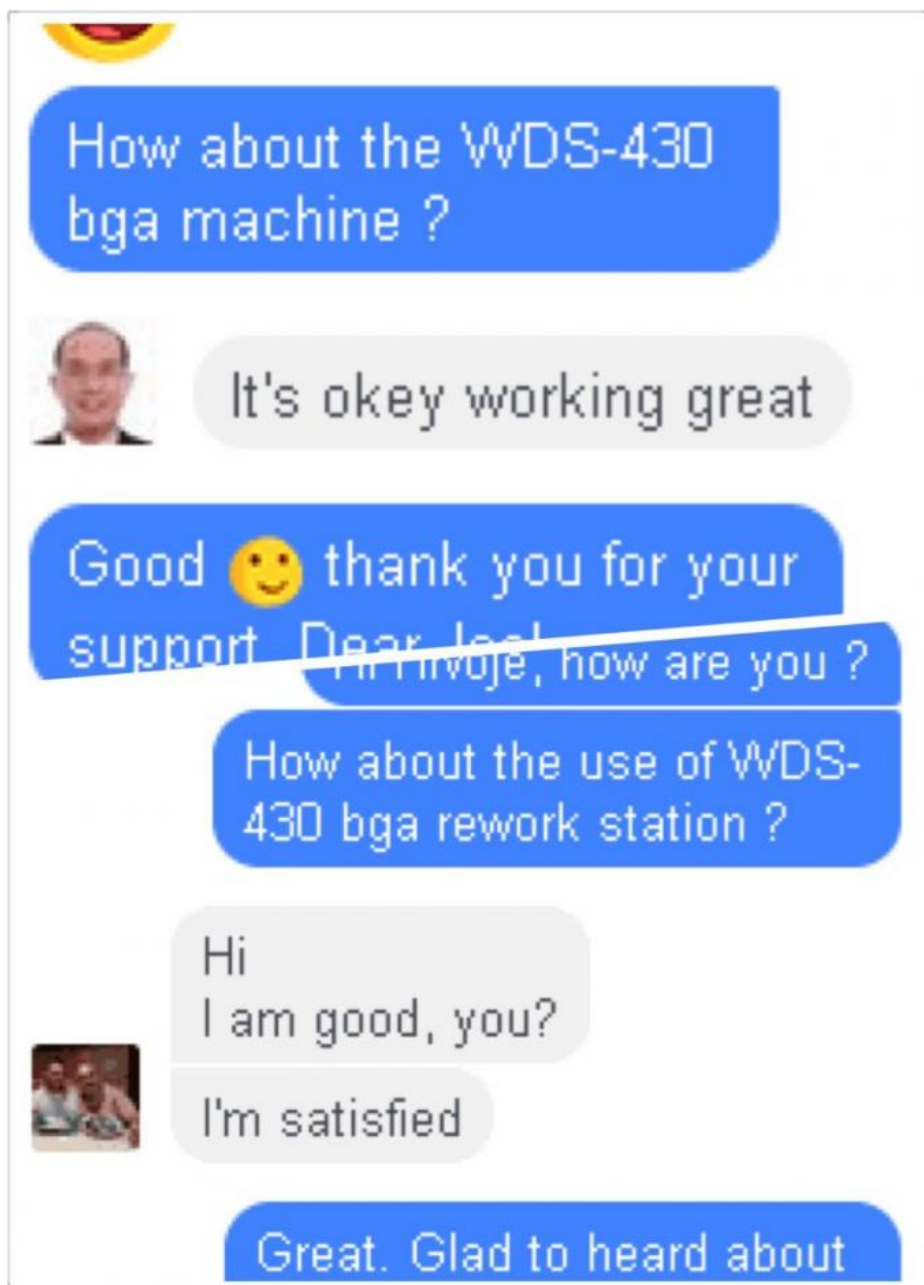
How about the WDS-430 bga machine ?

It's okey working great

Good 🙂 thank you for your support. Dear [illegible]

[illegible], how are you ?

How about the use of WDS-430 bga rework station ?

Hi
I am good, you?

I'm satisfied

Great. Glad to heard about